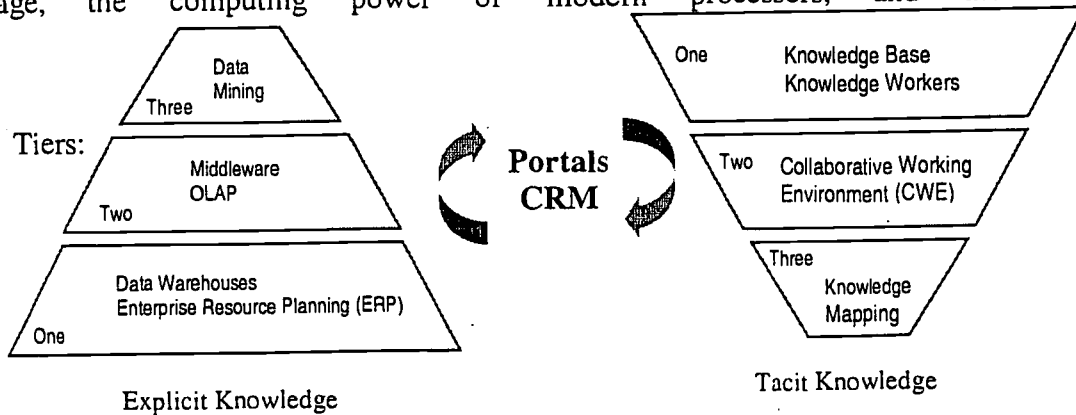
age, the computing power of modern processors, and

Tiers:

Three
Data Mining

Two
Middleware OLAP

One
Data Warehouses Enterprise Resource Planning (ERP)

Explicit Knowledge

Portals CRM

One
Knowledge Base Knowledge Workers

Two
Collaborative Working Environment (CWE)

Three
Knowledge Mapping

Tacit Knowledge